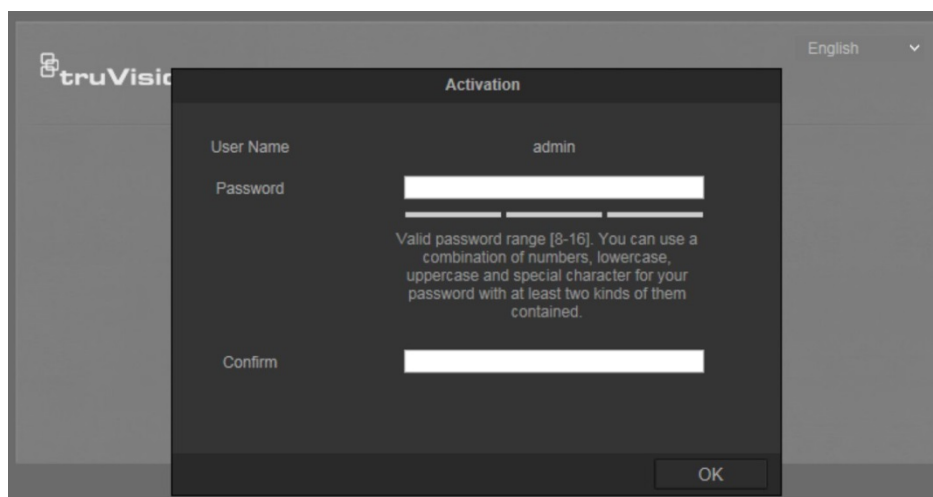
truVisi

English

Activation

User Name admin

Password

Valid password range [8-16]. You can use a combination of numbers, lowercase, uppercase and special character for your password with at least two kinds of them contained.

Confirm

OK